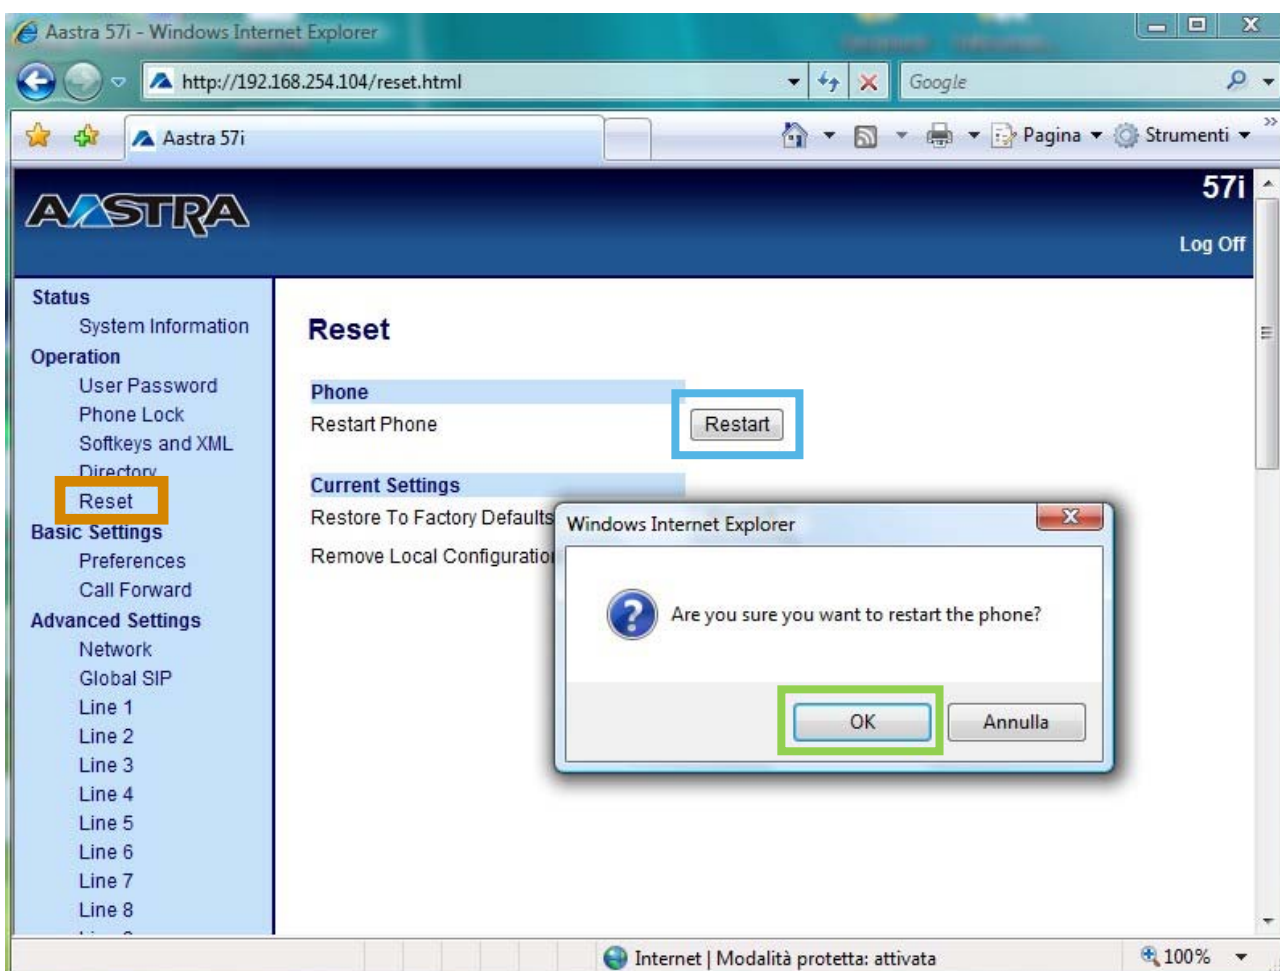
Aastra 57i - Windows Internet Explorer

http://192.168.254.104/reset.html

Google

Aastra 57i

Pagina ▾ Strumenti ▾

AASTRA

57i

Log Off

Status
System Information
Operation
User Password
Phone Lock
Softkeys and XML
Directory
Reset
Basic Settings
Preferences
Call Forward
Advanced Settings
Network
Global SIP
Line 1
Line 2
Line 3
Line 4
Line 5
Line 6
Line 7
Line 8
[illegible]

Reset

Phone
Restart Phone
Restart

Current Settings
Restore To Factory Defaults
Remove Local Configuratio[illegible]

Windows Internet Explorer

Are you sure you want to restart the phone?

OK
Annulla

Internet | Modalità protetta: attivata

100%